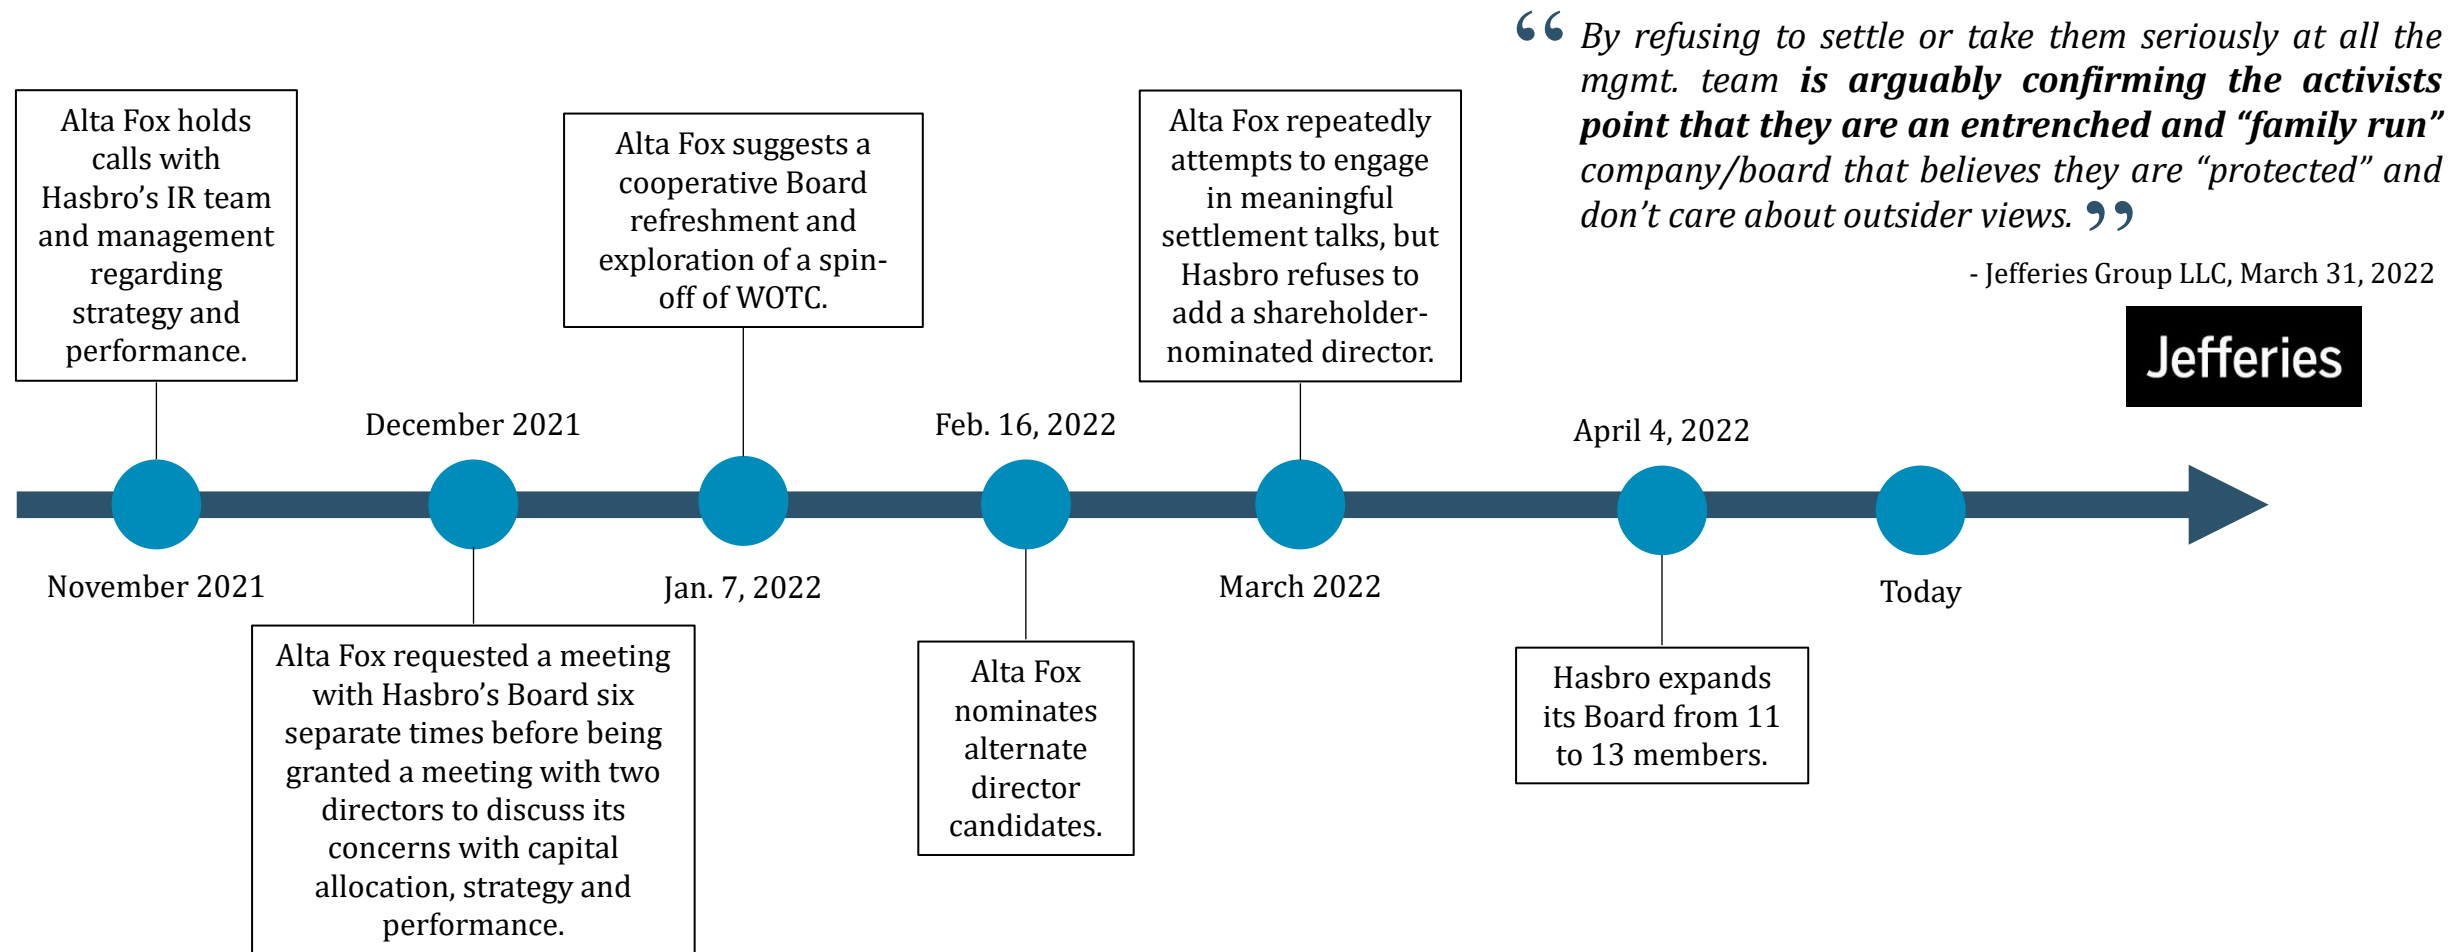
Alta Fox holds calls with Hasbro's IR team and management regarding strategy and performance.

November 2021

December 2021

Alta Fox requested a meeting with Hasbro's Board six separate times before being granted a meeting with two directors to discuss its concerns with capital allocation, strategy and performance.

Alta Fox suggests a cooperative Board refreshment and exploration of a spin-off of WOTC.

Jan. 7, 2022

Feb. 16, 2022

Alta Fox nominates alternate director candidates.

Alta Fox repeatedly attempts to engage in meaningful settlement talks, but Hasbro refuses to add a shareholder-nominated director.

March 2022

April 4, 2022

Hasbro expands its Board from 11 to 13 members.

Today

"By refusing to settle or take them seriously at all the mgmt. team **is arguably confirming the activists point that they are an entrenched and "family run"** company/board that believes they are "protected" and don't care about outsider views."

- Jefferies Group LLC, March 31, 2022

Jefferies